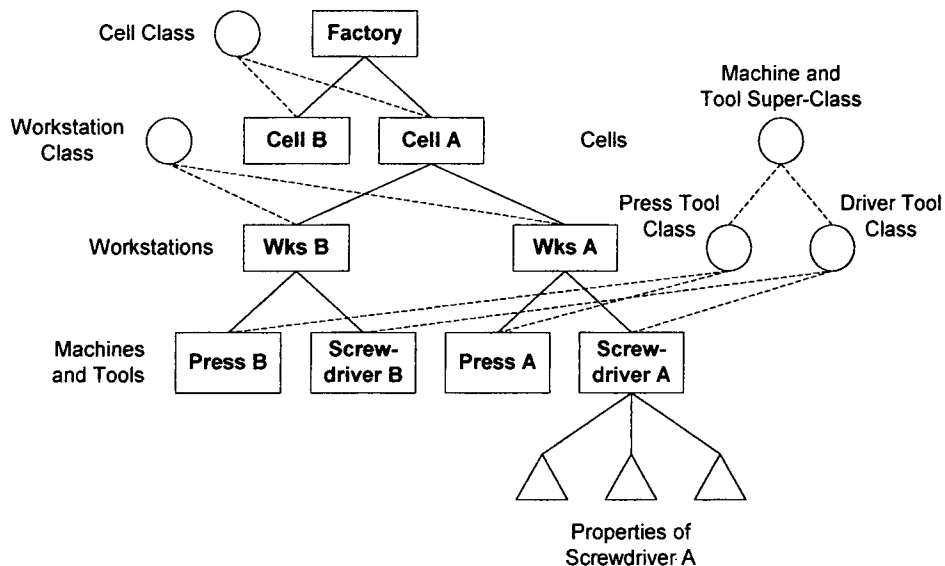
Cell Class

Factory

Machine and Tool Super-Class

Workstation Class

Cell B

Cell A

Cells

Press Tool Class

Driver Tool Class

Workstations

Wks B

Wks A

Machines and Tools

Press B

Screwdriver B

Press A

Screwdriver A

Properties of Screwdriver A